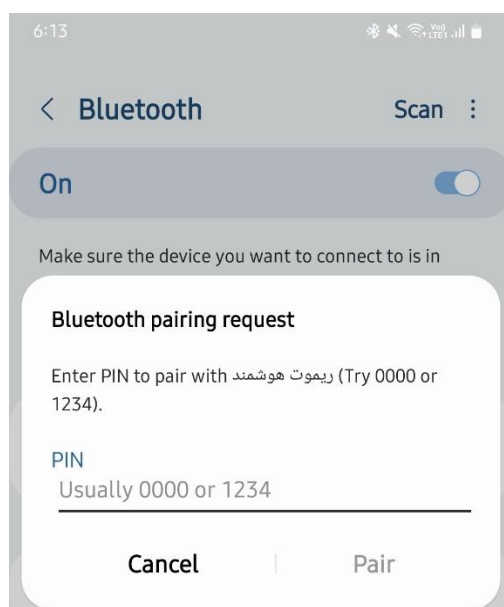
6:13

Vo)) LTE1

< Bluetooth

Scan ⋮

On

Make sure the device you want to connect to is in

Bluetooth pairing request

Enter PIN to pair with ریموت هوشمند (Try 0000 or 1234).

PIN

Usually 0000 or 1234

Cancel

Pair